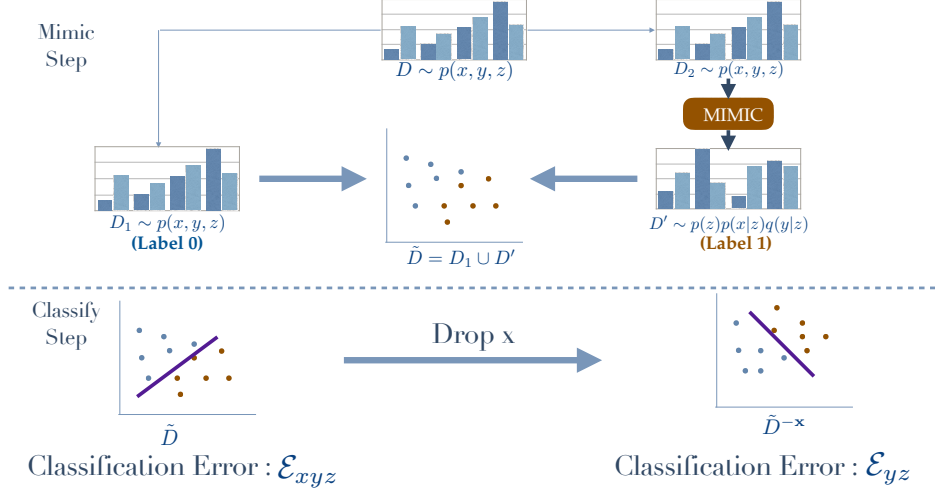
Mimic Step

$D \sim p(x, y, z)$

$D_2 \sim p(x, y, z)$

MIMIC

$D_1 \sim p(x, y, z)$
(Label 0)

$\tilde{D} = D_1 \cup D'$

$D' \sim p(z)p(x|z)q(y|z)$
(Label 1)

Classify Step

Drop x

$\tilde{D}$

$\tilde{D}^{-\mathbf{x}}$

Classification Error : $\mathcal{E}_{xyz}$

Classification Error : $\mathcal{E}_{yz}$